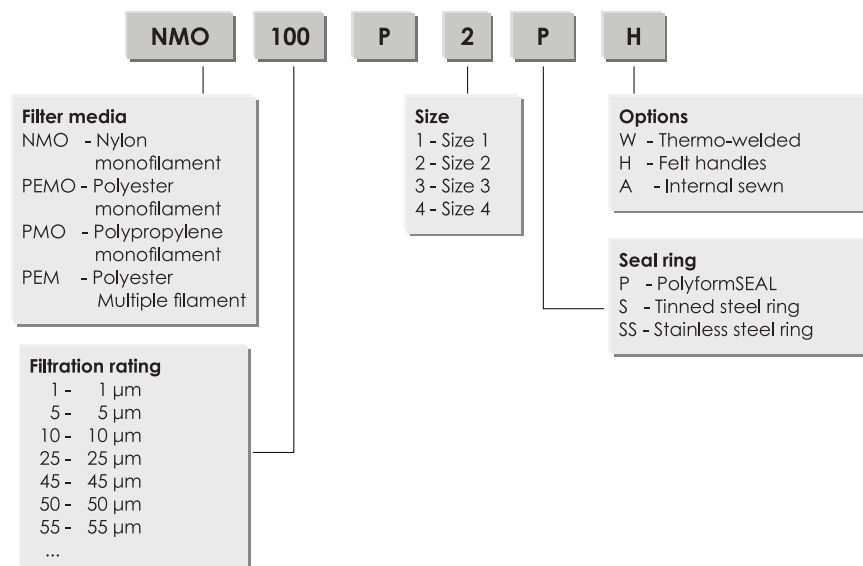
NMO 100 P 2 P H

**Filter media**
NMO - Nylon monofilament
PEMO - Polyester monofilament
PMO - Polypropylene monofilament
PEM - Polyester Multiple filament

**Filtration rating**
1 - 1 μm
5 - 5 μm
10 - 10 μm
25 - 25 μm
45 - 45 μm
50 - 50 μm
55 - 55 μm
...

**Size**
1 - Size 1
2 - Size 2
3 - Size 3
4 - Size 4

**Seal ring**
P - PolyformSEAL
S - Tinned steel ring
SS - Stainless steel ring

**Options**
W - Thermo-welded
H - Felt handles
A - Internal sewn